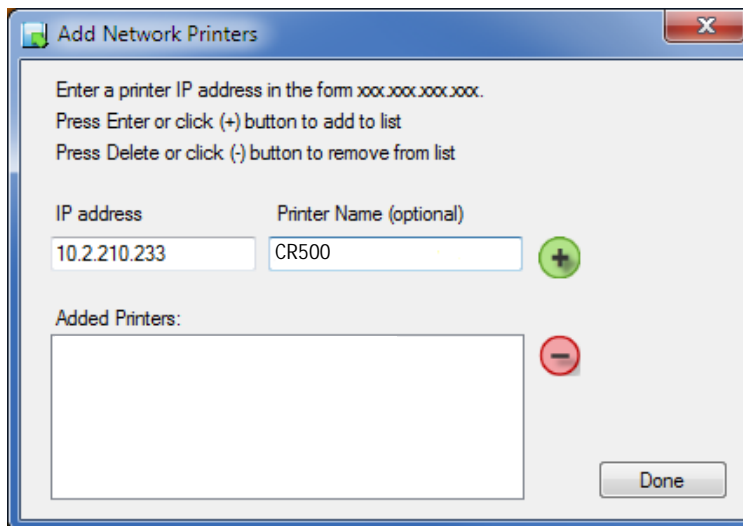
Add Network Printers

Enter a printer IP address in the form xxx.xxx.xxx.xxx.
Press Enter or click (+) button to add to list
Press Delete or click (-) button to remove from list

IP address

Printer Name (optional)

10.2.210.233

CR500

Added Printers:

Done